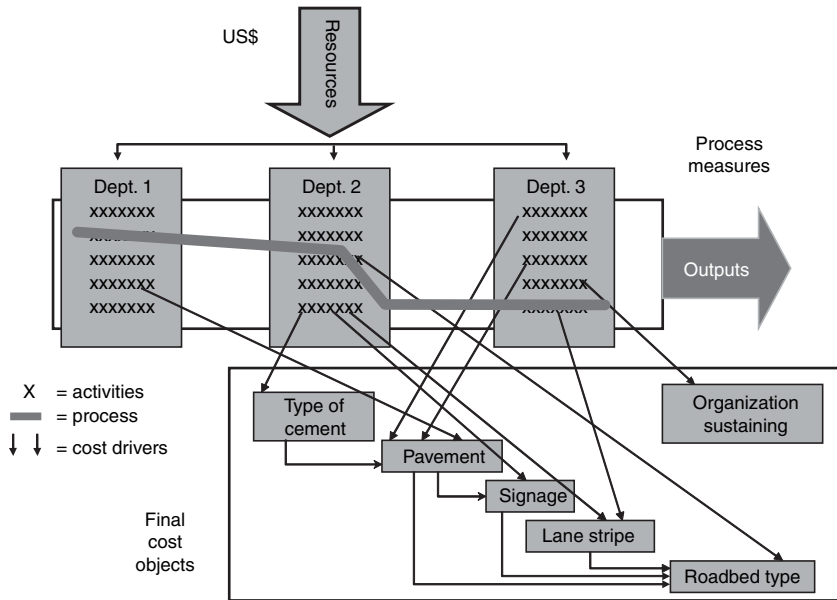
US$

Resources

Process measures

Dept. 1
xxxxxxx
xxxxxxx
xxxxxxx
xxxxxxx
xxxxxxx

Dept. 2
xxxxxxx
xxxxxxx
xxxxxxx
xxxxxxx
xxxxxxx

Dept. 3
xxxxxxx
xxxxxxx
xxxxxxx
xxxxxxx
xxxxxxx

Outputs

X = activities
= process
= cost drivers

Type of cement

Pavement

Signage

Lane stripe

Roadbed type

Organization sustaining

Final cost objects